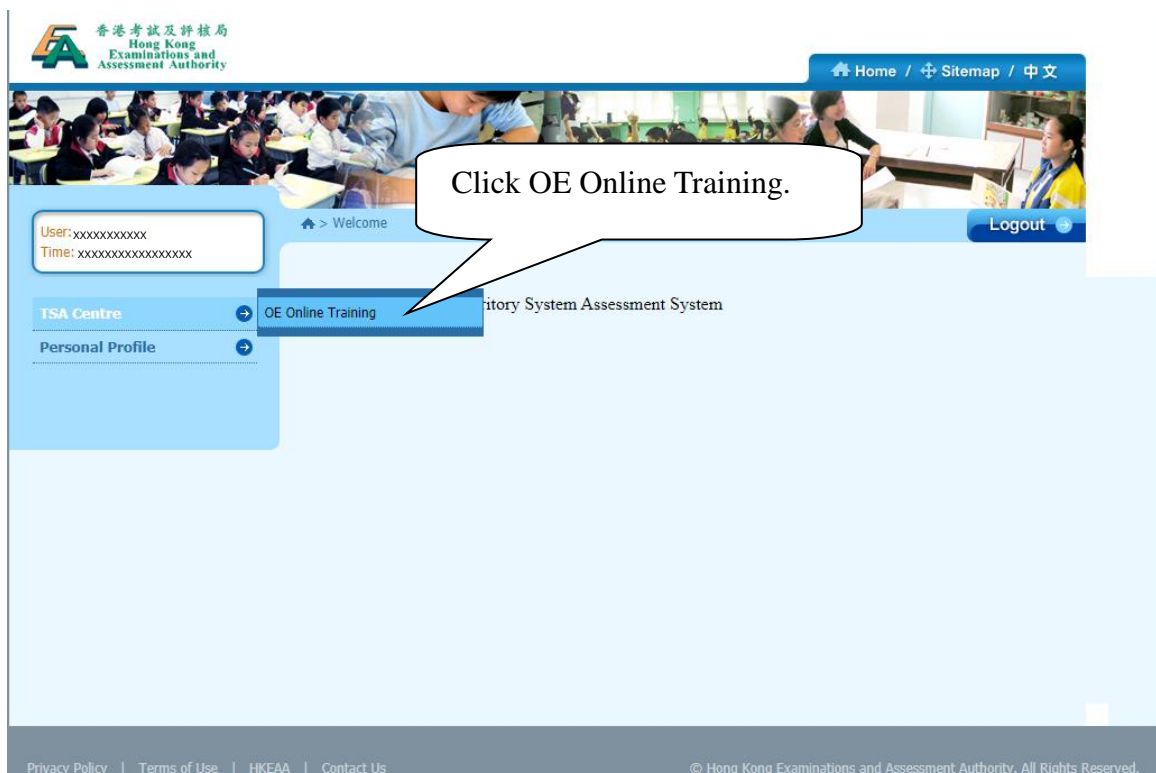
香港考試及評核局
Hong Kong Examinations and Assessment Authority

Home / Sitemap / 中文

Click OE Online Training.

User: xxxxxxxxxxx
Time: xxxxxxxxxxxxxxxxx

> Welcome

Logout

TSA Centre
Personal Profile

OE Online Training

ritory System Assessment System

Privacy Policy | Terms of Use | HKEAA | Contact Us

© Hong Kong Examinations and Assessment Authority. All Rights Reserved.